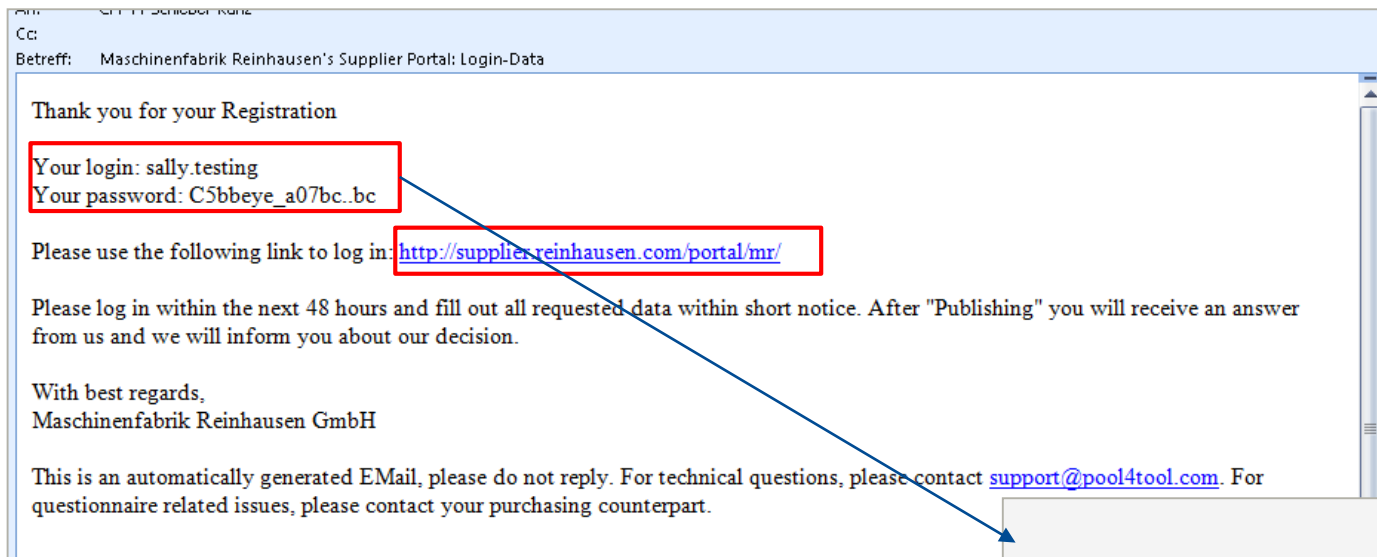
An: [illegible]
Cc:
Betreff: Maschinenfabrik Reinhausen's Supplier Portal: Login-Data

Thank you for your Registration

Your login: sally.testing
Your password: C5bbeye_a07bc..bc

Please use the following link to log in: http://supplier.reinhausen.com/portal/mr/

Please log in within the next 48 hours and fill out all requested data within short notice. After "Publishing" you will receive an answer from us and we will inform you about our decision.

With best regards,
Maschinenfabrik Reinhausen GmbH

This is an automatically generated EMail, please do not reply. For technical questions, please contact support@pool4tool.com. For questionnaire related issues, please contact your purchasing counterpart.